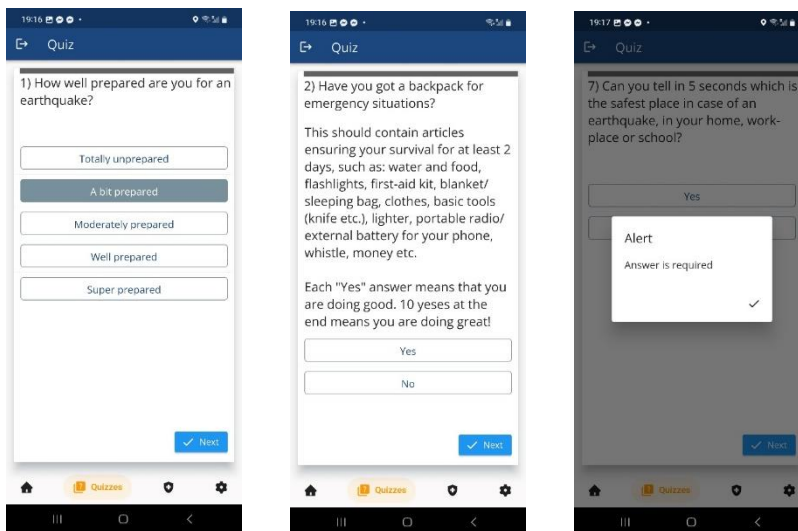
19:16

Quiz

1) How well prepared are you for an earthquake?

Totally unprepared

A bit prepared

Moderately prepared

Well prepared

Super prepared

Next

Quizzes

19:16

Quiz

2) Have you got a backpack for emergency situations?

This should contain articles ensuring your survival for at least 2 days, such as: water and food, flashlights, first-aid kit, blanket/ sleeping bag, clothes, basic tools (knife etc.), lighter, portable radio/ external battery for your phone, whistle, money etc.

Each "Yes" answer means that you are doing good. 10 yeses at the end means you are doing great!

Yes

No

Next

Quizzes

19:17

Quiz

7) Can you tell in 5 seconds which is the safest place in case of an earthquake, in your home, workplace or school?

Yes

Alert

Answer is required

Next

Quizzes